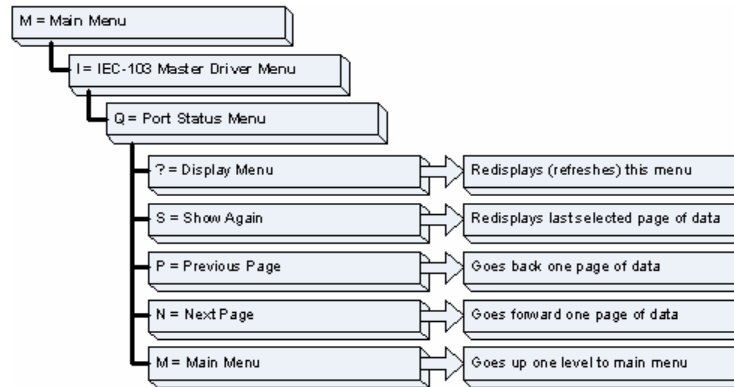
M = Main Menu

I = IEC-103 Master Driver Menu

Q = Port Status Menu

? = Display Menu

Redisplays (refreshes) this menu

S = Show Again

Redisplays last selected page of data

P = Previous Page

Goes back one page of data

N = Next Page

Goes forward one page of data

M = Main Menu

Goes up one level to main menu